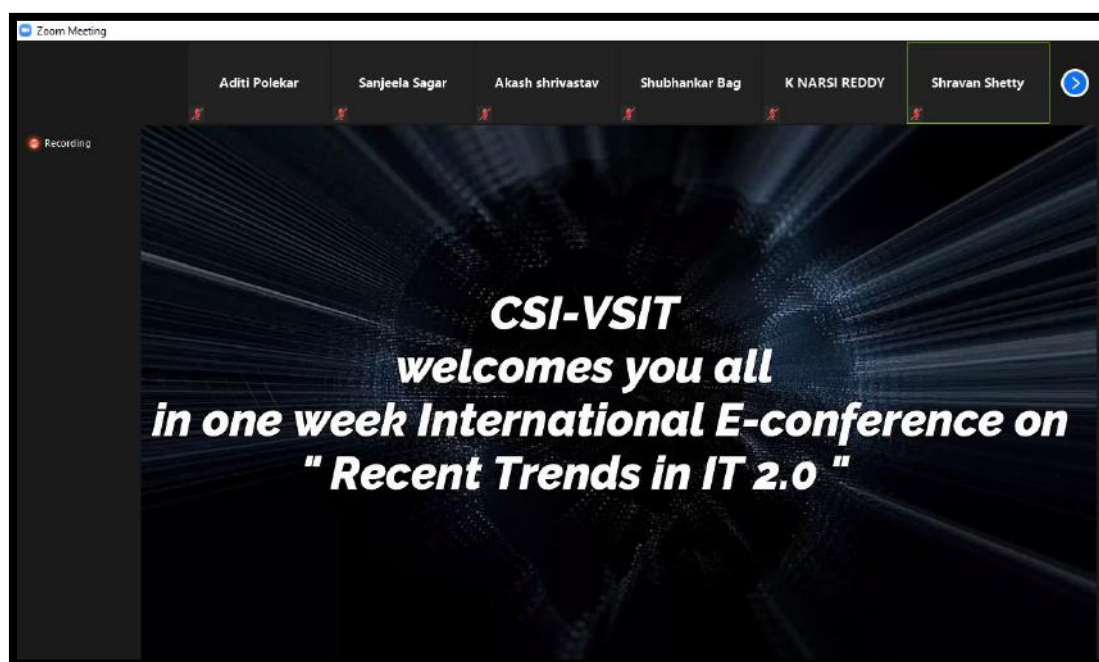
Zoom Meeting

Aditi Polekar

Sanjeela Sagar

Akash shrivastav

Shubhankar Bag

K NARSI REDDY

Shravan Shetty

Recording

CSI-VSIT
welcomes you all
in one week International E-conference on
" Recent Trends in IT 2.0 "